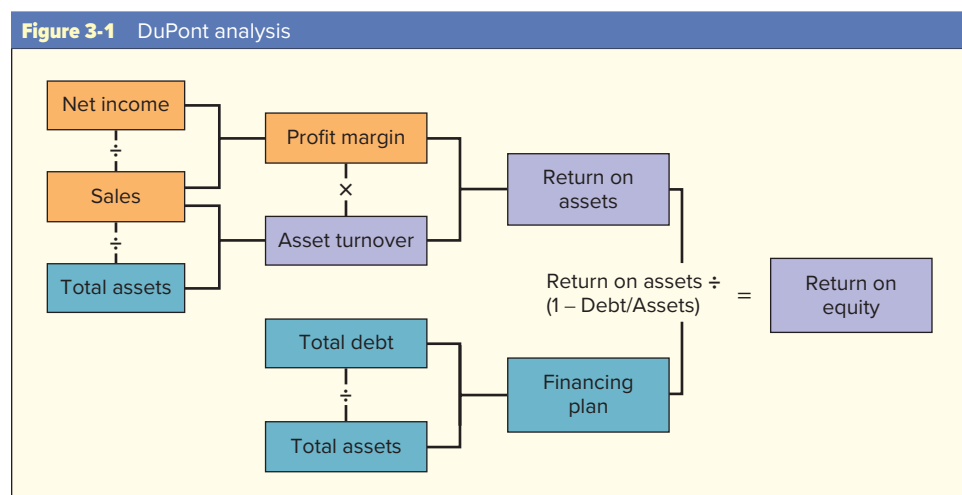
Figure 3-1 DuPont analysis

Net income

÷

Sales

÷

Total assets

Profit margin

×

Asset turnover

Return on assets

Total debt

÷

Total assets

Financing plan

Return on assets ÷ (1 – Debt/Assets)

=

Return on equity